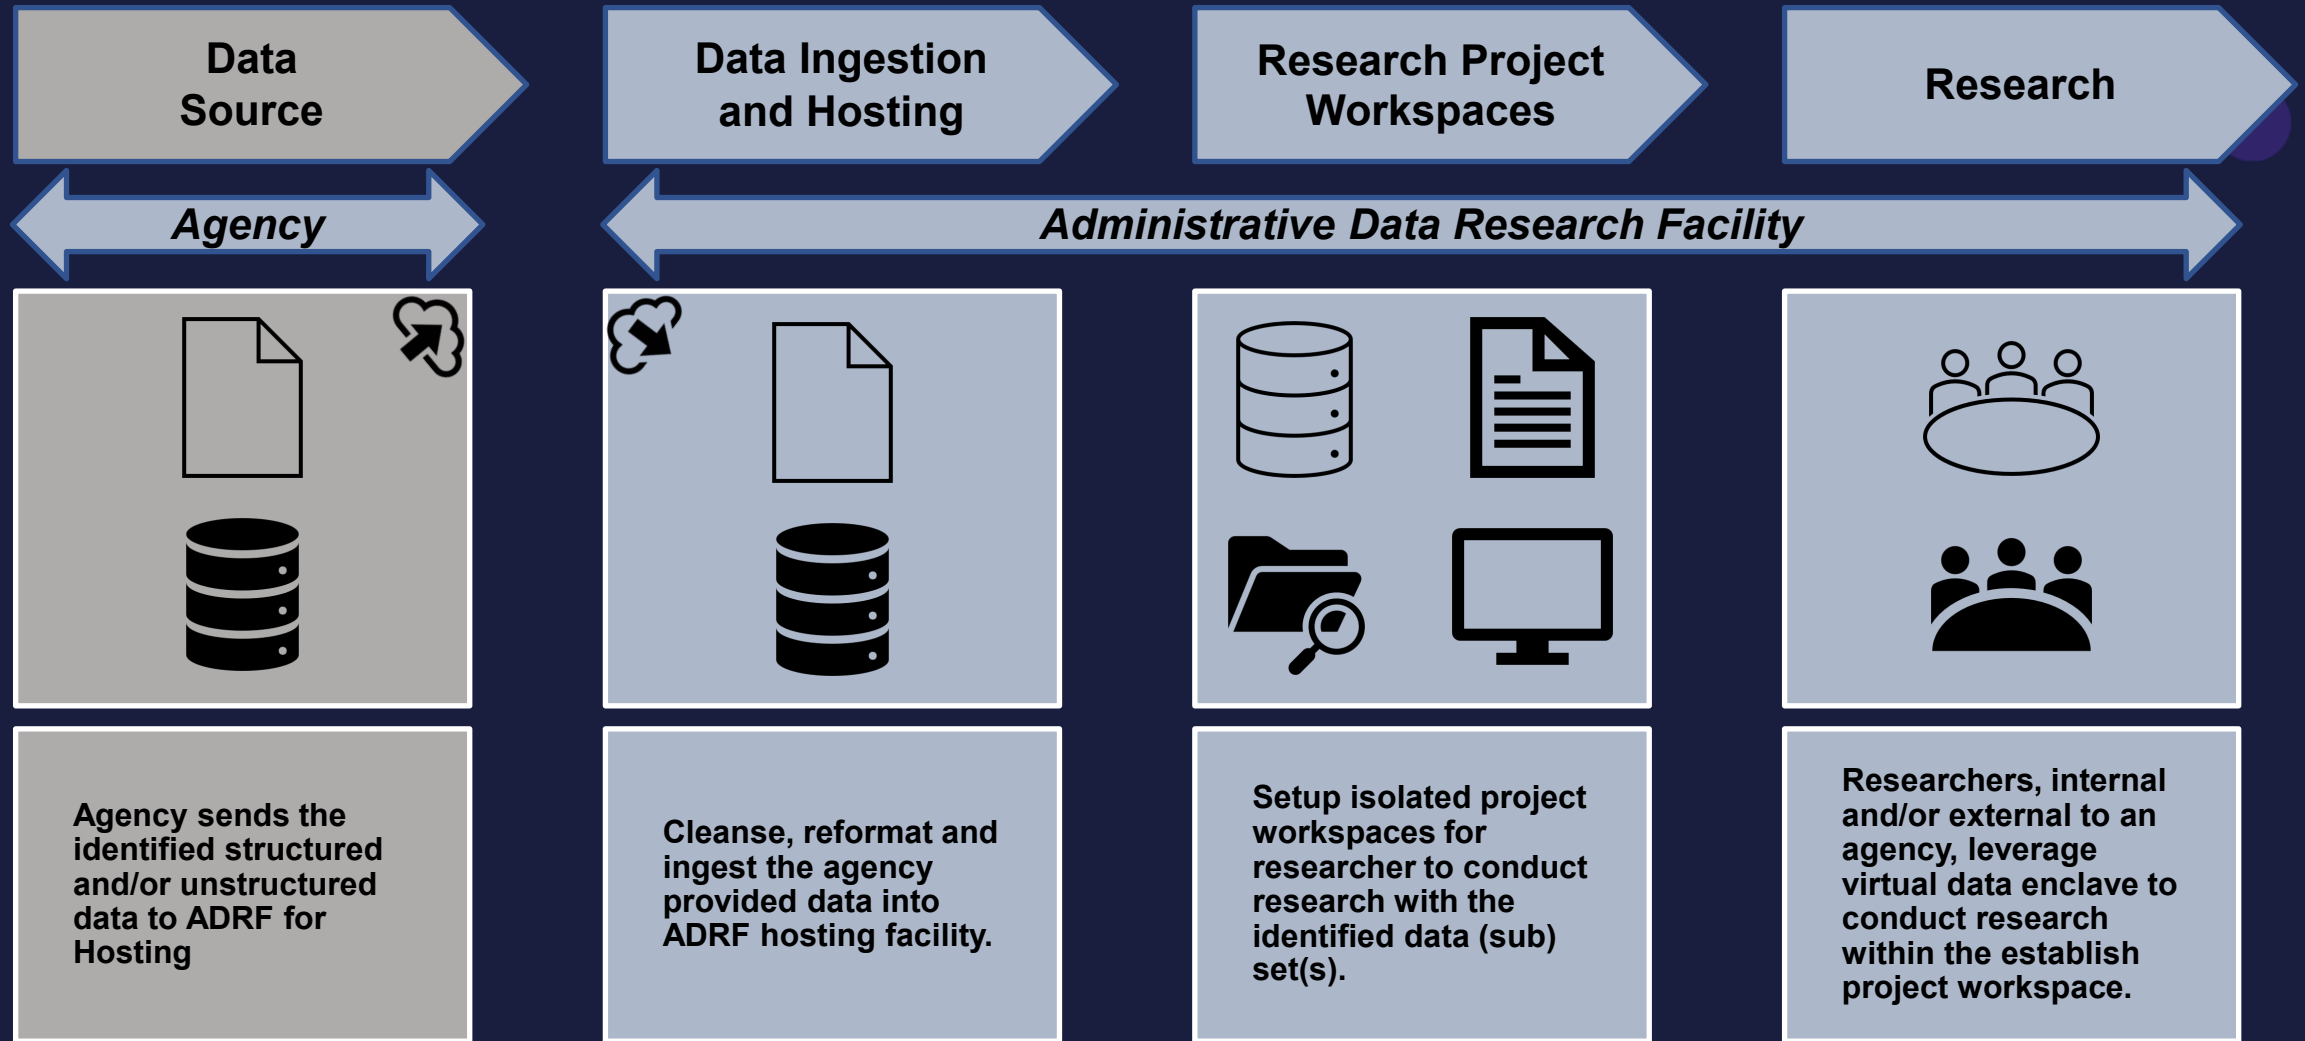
Data Source

Data Ingestion and Hosting

Research Project Workspaces

Research

Agency

Administrative Data Research Facility

Agency sends the identified structured and/or unstructured data to ADRF for Hosting

Cleanse, reformat and ingest the agency provided data into ADRF hosting facility.

Setup isolated project workspaces for researcher to conduct research with the identified data (sub) set(s).

Researchers, internal and/or external to an agency, leverage virtual data enclave to conduct research within the establish project workspace.